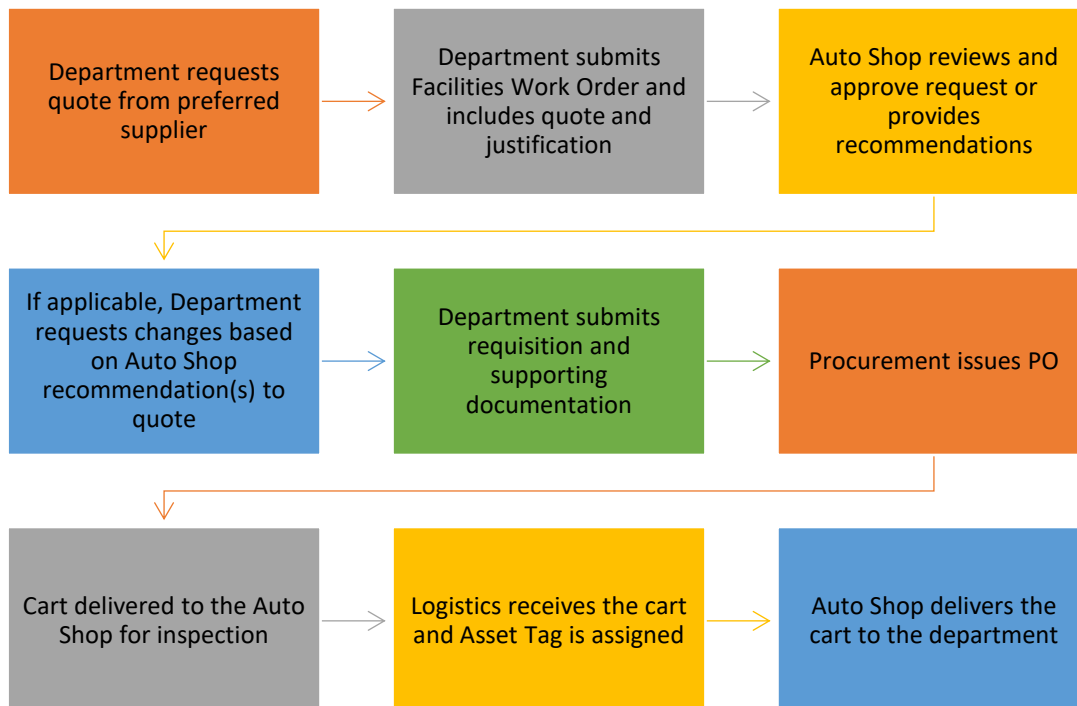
Department requests quote from preferred supplier

Department submits Facilities Work Order and includes quote and justification

Auto Shop reviews and approve request or provides recommendations

If applicable, Department requests changes based on Auto Shop recommendation(s) to quote

Department submits requisition and supporting documentation

Procurement issues PO

Cart delivered to the Auto Shop for inspection

Logistics receives the cart and Asset Tag is assigned

Auto Shop delivers the cart to the department